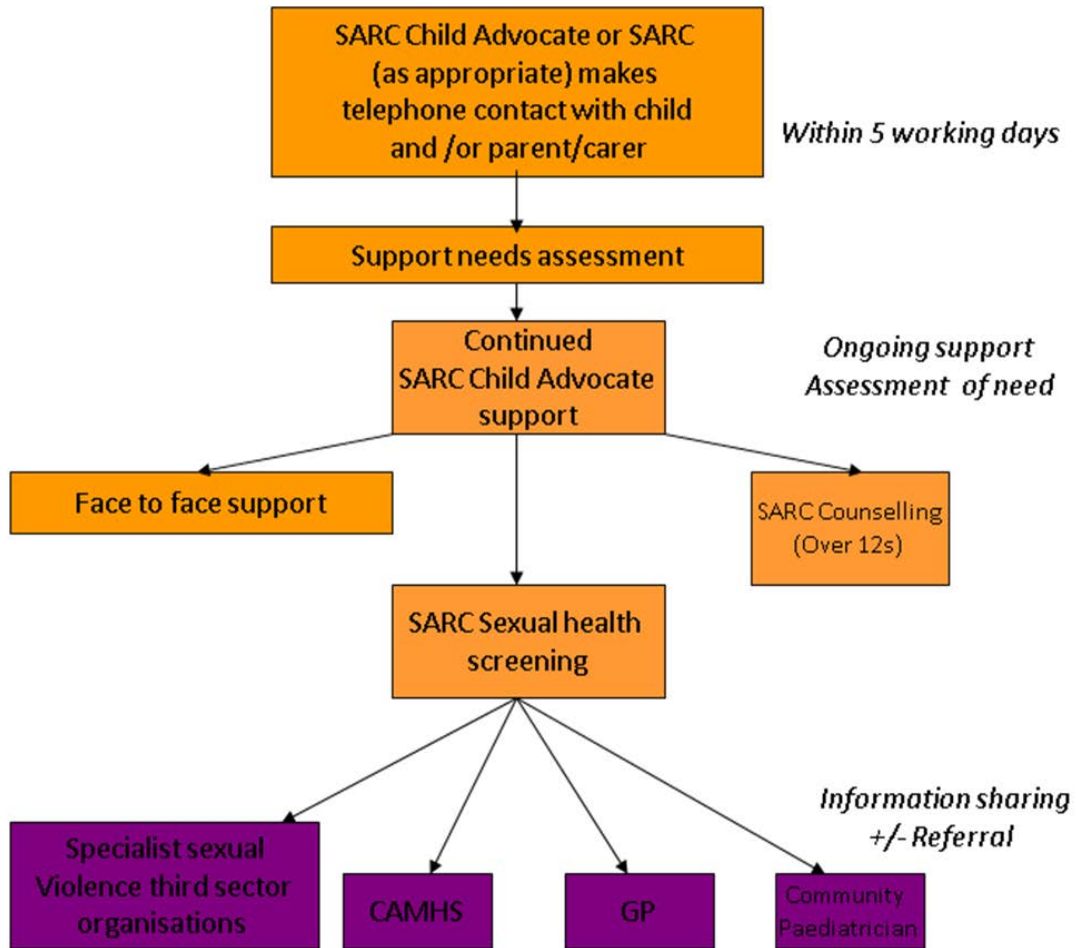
SARC Child Advocate or SARC (as appropriate) makes telephone contact with child and /or parent/carer

Within 5 working days

Support needs assessment

Continued SARC Child Advocate support

Ongoing support
Assessment of need

Face to face support

SARC Counselling (Over 12s)

SARC Sexual health screening

Information sharing +/- Referral

Specialist sexual Violence third sector organisations

CAMHS

GP

Community Paediatrician